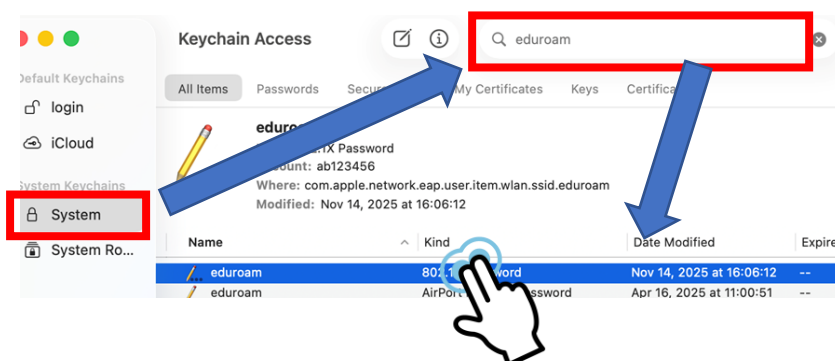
Keychain Access

eduroam

Default Keychains

login

iCloud

System Keychains

System

System Ro...

All Items

Passwords

Secu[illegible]

My Certificates

Keys

Certifica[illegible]

edur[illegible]

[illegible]1X Password

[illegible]ount: ab123456

Where: com.apple.network.eap.user.item.wlan.ssid.eduroam

Modified: Nov 14, 2025 at 16:06:12

| Name | Kind | Date Modified | Expire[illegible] |
|---|---|---|---|
| eduroam | 802.1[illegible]word | Nov 14, 2025 at 16:06:12 | -- |
| eduroam | AirPo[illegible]assword | Apr 16, 2025 at 11:00:51 | -- |